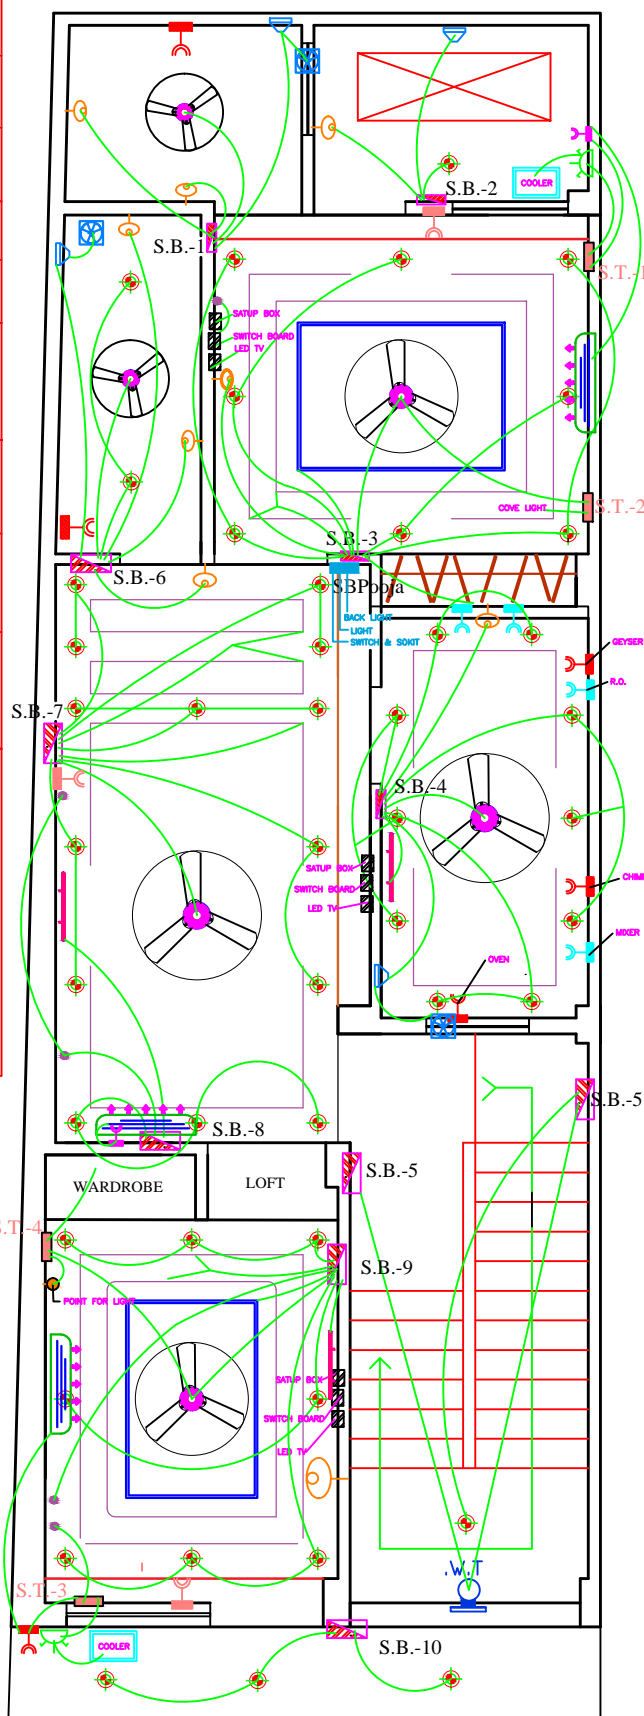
S.B.-2
COOLER
S.B.-1
S.T.-1
SATUP BOX
SWITCH BOARD
LED TV
COVE LIGHT
S.T.-2
S.B.-3
S.B.-6
SBPooja
BACK LIGHT
LIGHT
SWITCH & SOKIT
GEYSER
R.O.
S.B.-7
S.B.-4
SATUP BOX
SWITCH BOARD
LED TV
CHIMI
MIXER
OVEN
S.B.-5
S.B.-8
WARDROBE
LOFT
S.B.-5
S.T.-4
S.B.-9
POINT FOR LIGHT
SATUP BOX
SWITCH BOARD
LED TV
S.T.-3
.W.T
COOLER
S.B.-10